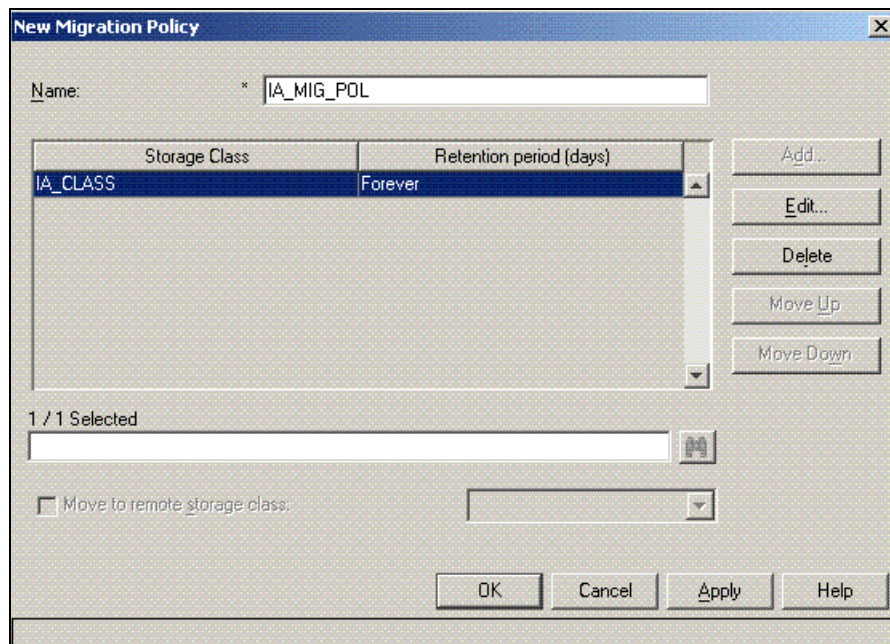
New Migration Policy

Name: * IA_MIG_POL

| Storage Class | Retention period (days) |
|---|---|
| IA_CLASS | Forever |

Add...
Edit...
Delete
Move Up
Move Down

1 / 1 Selected

Move to remote storage class:

OK Cancel Apply Help